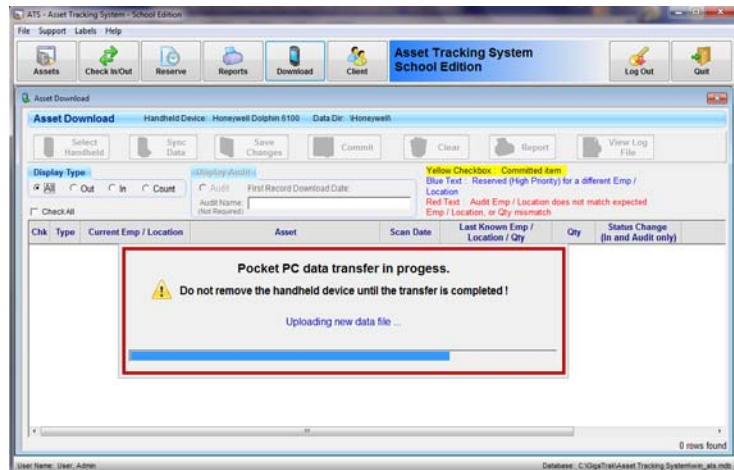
ATS - Asset Tracking System - School Edition

File Support Labels Help

Assets Check In/Out Reserve Reports Download Client

Asset Tracking System
School Edition

Log Out Quit

Asset Download

Asset Download Handheld Device: Honeywell Dolphin 6100 Data Dir: \Honeywell\

Select Handheld | Sync Data | Save Changes | Commit | Clear | Report | View Log File

Display Type
All Out In Count
Check All

Display Audit
Audit First Record Download Date:
Audit Name: (Not Required)

Yellow Checkbox: Committed item
Blue Text: Reserved (High Priority) for a different Emp / Location
Red Text: Audit Emp / Location does not match expected Emp / Location, or Qty mismatch

| Chk | Type | Current Emp / Location | Asset | Scan Date | Last Known Emp / Location / Qty | Qty | Status Change (In and Audit only) |
|---|---|---|---|---|---|---|---|

Pocket PC data transfer in progess.

Do not remove the handheld device until the transfer is completed !

Uploading new data file ...

0 rows found

User Name: User, Admin

Database: C:\GigaTrak\Asset Tracking System\win_ats.mdb